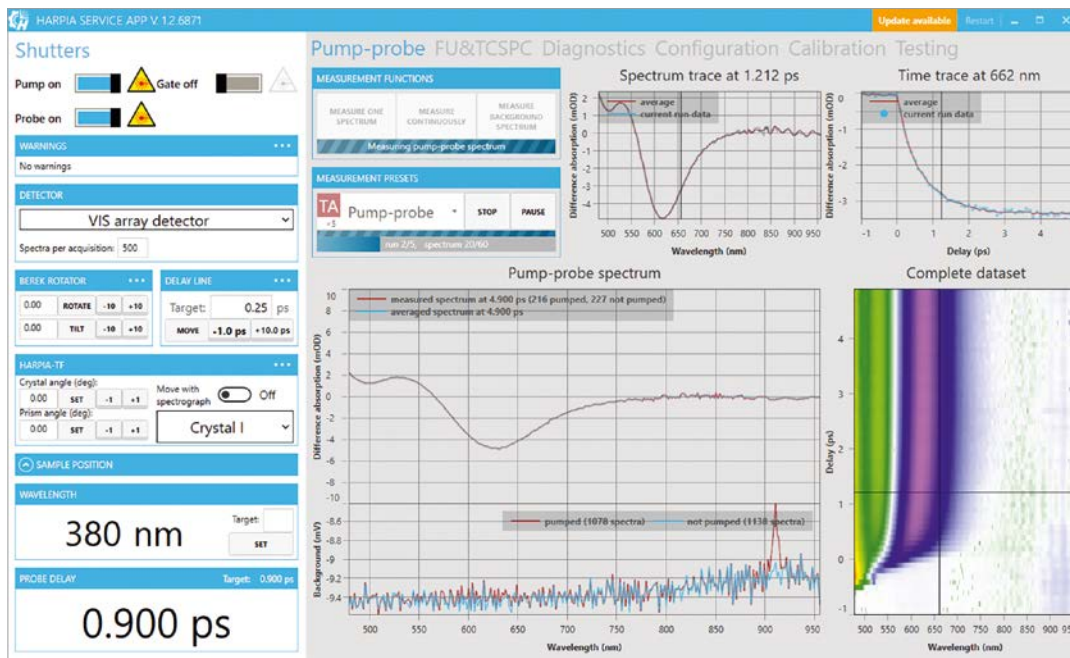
HARPIA SERVICE APP V. 1.2.6871

Update available Restart

Shutters

Pump on

Gate off

Probe on

WARNINGS

No warnings

DETECTOR

VIS array detector

Spectra per acquisition: 500

BEREK ROTATOR

0.00 ROTATE -10 +10

0.00 TILT -10 +10

DELAY LINE

Target: 0.25 ps

MOVE -1.0 ps +10.0 ps

HARPIA-TF

Crystal angle (deg):

0.00 SET -1 +1

Move with spectrograph Off

Prism angle (deg):

0.00 SET -1 +1

Crystal I

SAMPLE POSITION

WAVELENGTH

380 nm

Target:

SET

PROBE DELAY

Target: 0.900 ps

0.900 ps

Pump-probe FU&TCSPC Diagnostics Configuration Calibration Testing

MEASUREMENT FUNCTIONS

MEASURE ONE SPECTRUM

MEASURE CONTINUOUSLY

MEASURE BACKGROUND SPECTRUM

Measuring pump-probe spectrum

MEASUREMENT PRESETS

TA

Pump-probe

STOP

PAUSE

run 2/5, spectrum 20/60

Spectrum trace at 1.212 ps

average

current run data

Difference absorption (mOD)

Wavelength (nm)

Time trace at 662 nm

average

current run data

Difference absorption (mOD)

Delay (ps)

Pump-probe spectrum

measured spectrum at 4.900 ps (216 pumped, 227 not pumped)

averaged spectrum at 4.900 ps

Difference absorption (mOD)

pumped (1078 spectra)

not pumped (1138 spectra)

Background (mV)

Wavelength (nm)

Complete dataset

Delay (ps)

Wavelength (nm)